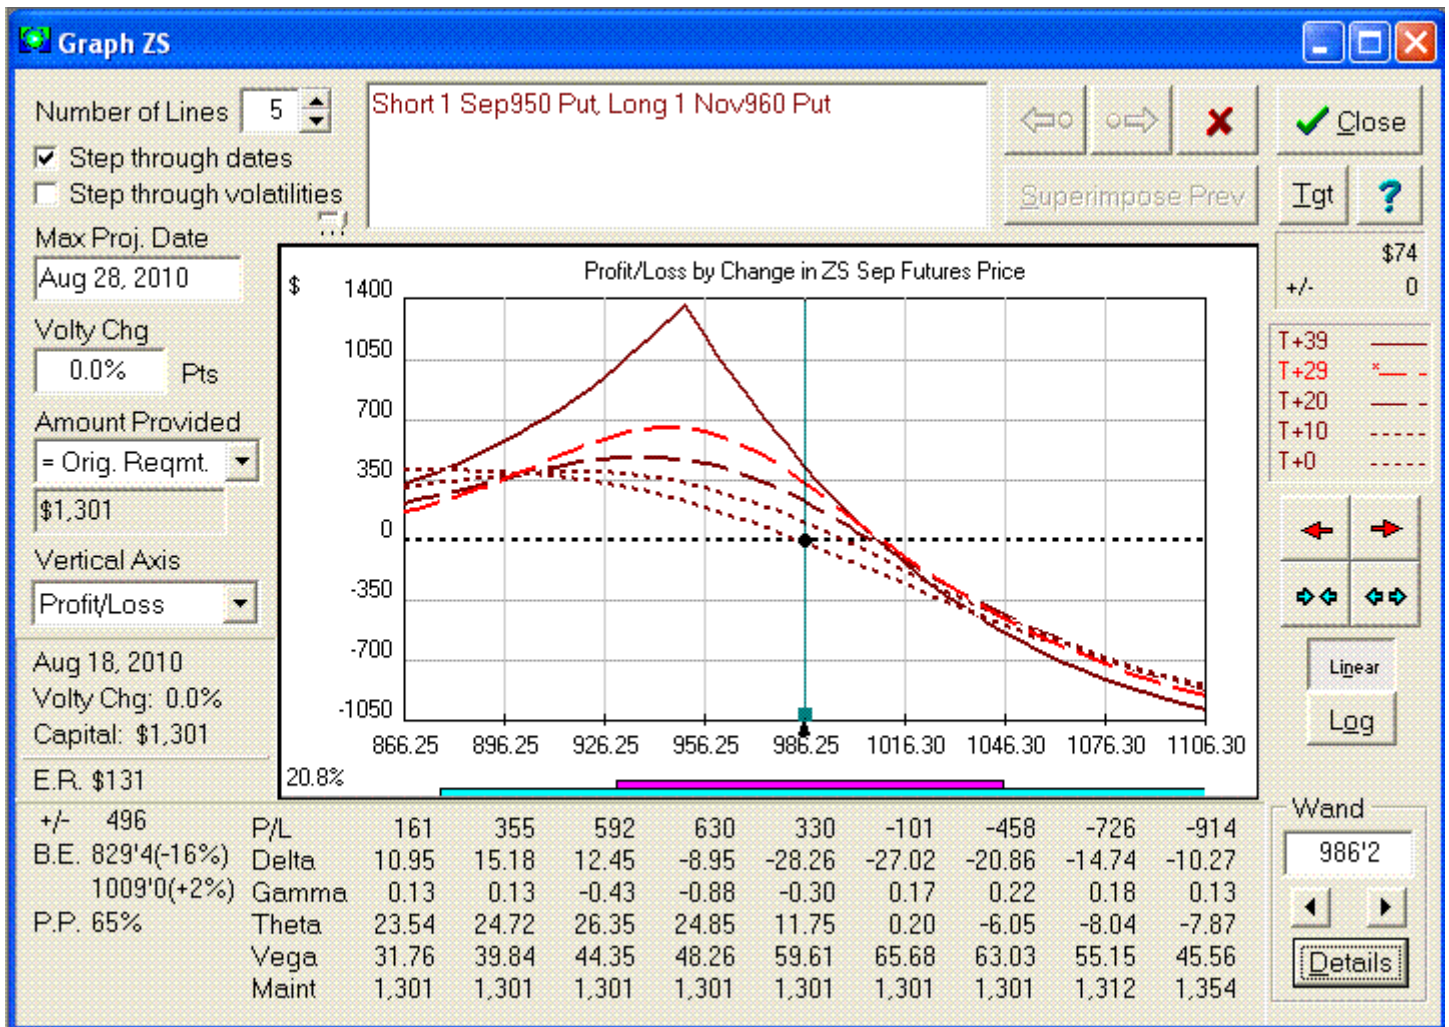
Graph ZS

Number of Lines 5
Step through dates
Step through volatilities

Short 1 Sep950 Put, Long 1 Nov960 Put

Close
Superimpose Prev
Tgt
?

Max Proj. Date
Aug 28, 2010
Volty Chg
0.0% Pts
Amount Provided
= Orig. Reqmt.
$1,301
Vertical Axis
Profit/Loss

$74
+/- 0

T+39
T+29
T+20
T+10
T+0

Profit/Loss by Change in ZS Sep Futures Price
$
1400
1050
700
350
0
-350
-700
-1050
866.25 896.25 926.25 956.25 986.25 1016.30 1046.30 1076.30 1106.30
20.8%

Linear
Log

Aug 18, 2010
Volty Chg: 0.0%
Capital: $1,301
E.R. $131

+/- 496
B.E. 829'4(-16%)
1009'0(+2%)
P.P. 65%

| | | | | | | | | | |
|---|---|---|---|---|---|---|---|---|---|
| P/L | 161 | 355 | 592 | 630 | 330 | -101 | -458 | -726 | -914 |
| Delta | 10.95 | 15.18 | 12.45 | -8.95 | -28.26 | -27.02 | -20.86 | -14.74 | -10.27 |
| Gamma | 0.13 | 0.13 | -0.43 | -0.88 | -0.30 | 0.17 | 0.22 | 0.18 | 0.13 |
| Theta | 23.54 | 24.72 | 26.35 | 24.85 | 11.75 | 0.20 | -6.05 | -8.04 | -7.87 |
| Vega | 31.76 | 39.84 | 44.35 | 48.26 | 59.61 | 65.68 | 63.03 | 55.15 | 45.56 |
| Maint | 1,301 | 1,301 | 1,301 | 1,301 | 1,301 | 1,301 | 1,301 | 1,312 | 1,354 |

Wand
986'2
Details